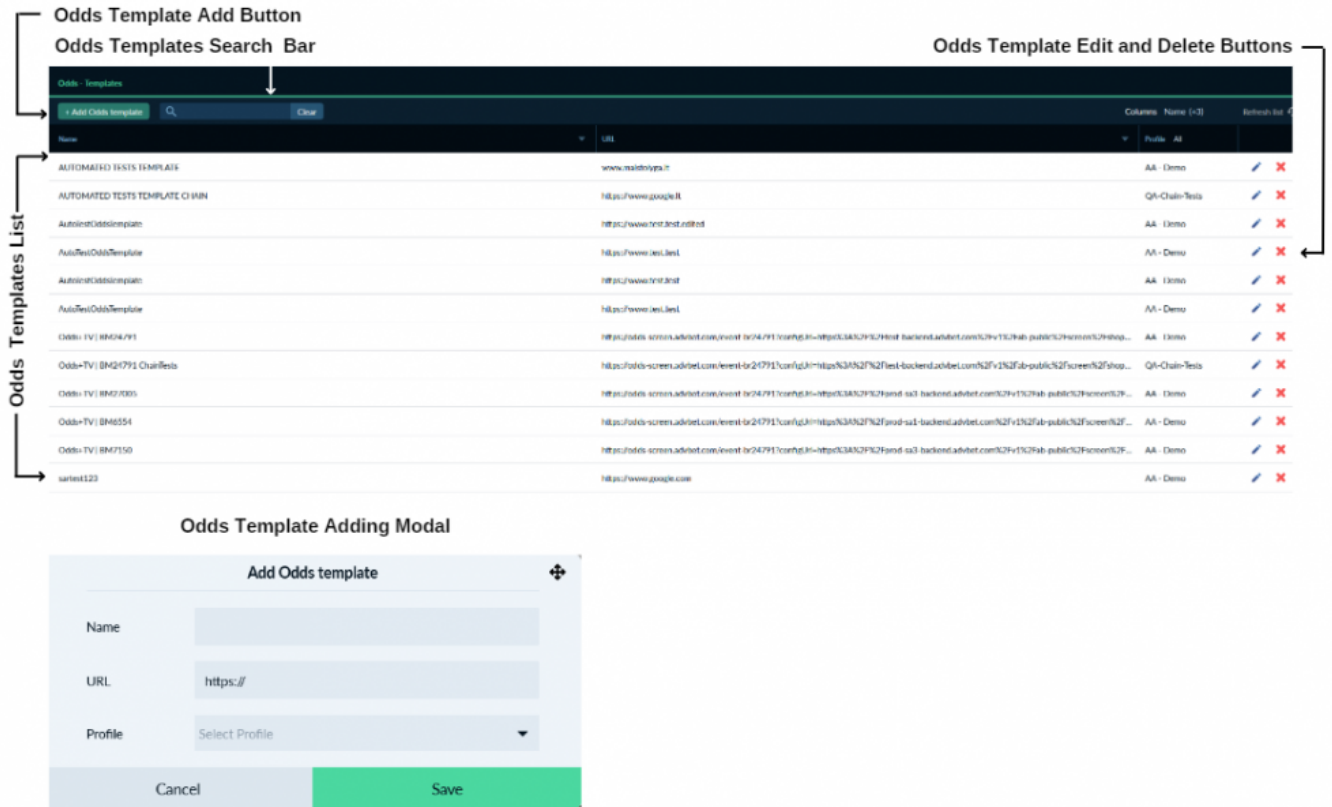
Odds Template Add Button

Odds Templates Search Bar

Odds Template Edit and Delete Buttons

Odds - Templates

+ Add Odds template

Clear

Columns Name (+3)

Refresh list

Odds Templates List

| Name | URL | Profile All |
|---|---|---|
| AUTOMATED TESTS TEMPLATE | www.maldniyra.it | AA - Demo |
| AUTOMATED TESTS TEMPLATE CHAIN | https://www.google.it | QA-Chain-Tests |
| AutoInstOddsTemplate | https://www.test.test.edited | AA - Demo |
| AutoTestOddsTemplate | https://www.test.test | AA - Demo |
| AutoInstOddsTemplate | https://www.test.test | AA - Demo |
| AutoTestOddsTemplate | https://www.test.test | AA - Demo |
| Odds+TV \| BM24791 | https://odds-screen.advbet.com/event-br24791?configUrl=https%3A%2F%2Ftest-backend.advbet.com%2Fv1%2Fab-public%2Fscreen%2Fshop... | AA - Demo |
| Odds+TV \| BM24791 ChainTests | https://odds-screen.advbet.com/event-br24791?configUrl=https%3A%2F%2Ftest-backend.advbet.com%2Fv1%2Fab-public%2Fscreen%2Fshop... | QA-Chain-Tests |
| Odds+TV \| BM27005 | https://odds-screen.advbet.com/event-br24791?configUrl=https%3A%2F%2Fprod-sa1-backend.advbet.com%2Fv1%2Fab-public%2Fscreen%2F... | AA - Demo |
| Odds+TV \| BM6554 | https://odds-screen.advbet.com/event-br24791?configUrl=https%3A%2F%2Fprod-sa1-backend.advbet.com%2Fv1%2Fab-public%2Fscreen%2F... | AA - Demo |
| Odds+TV \| BM7150 | https://odds-screen.advbet.com/event-br24791?configUrl=https%3A%2F%2Fprod-sa1-backend.advbet.com%2Fv1%2Fab-public%2Fscreen%2F... | AA - Demo |
| sartest123 | https://www.google.com | AA - Demo |

Odds Template Adding Modal

Add Odds template

Name

URL https://

Profile Select Profile

Cancel

Save